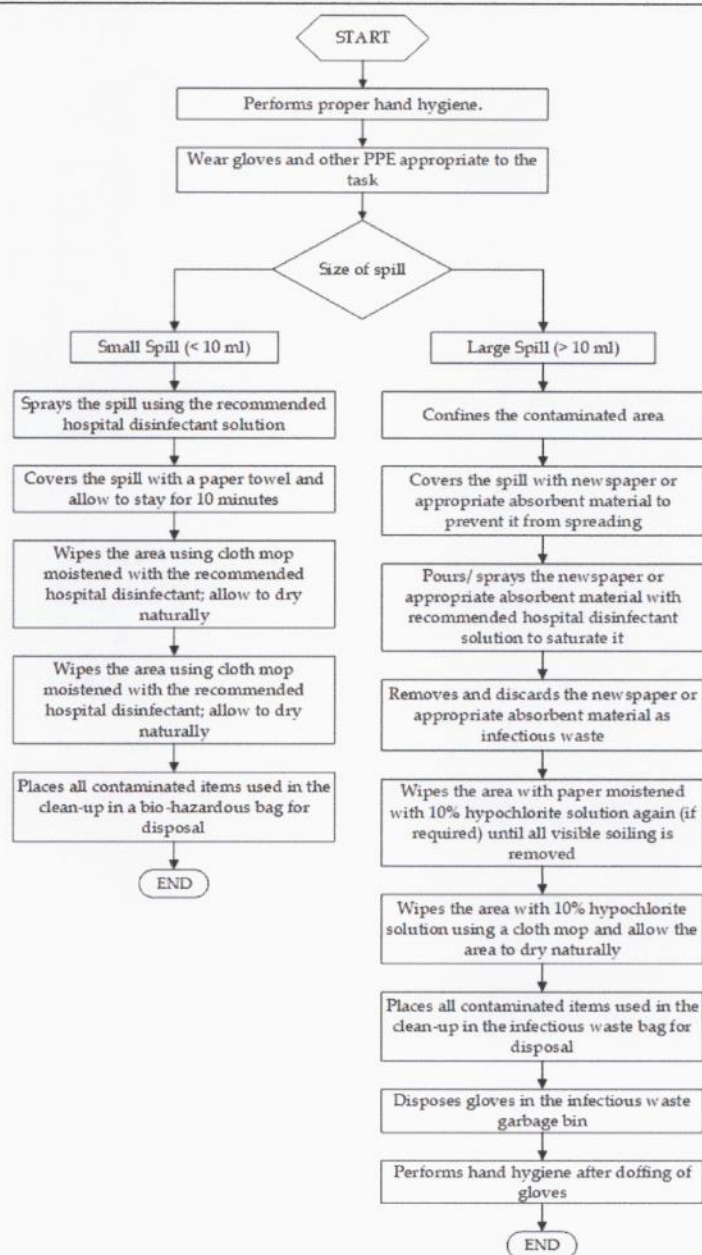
START

Performs proper hand hygiene.

Wear gloves and other PPE appropriate to the task

Size of spill

Small Spill (< 10 ml)

Sprays the spill using the recommended hospital disinfectant solution

Covers the spill with a paper towel and allow to stay for 10 minutes

Wipes the area using cloth mop moistened with the recommended hospital disinfectant; allow to dry naturally

Wipes the area using cloth mop moistened with the recommended hospital disinfectant; allow to dry naturally

Places all contaminated items used in the clean-up in a bio-hazardous bag for disposal

END

Large Spill (> 10 ml)

Confines the contaminated area

Covers the spill with newspaper or appropriate absorbent material to prevent it from spreading

Pours/ sprays the newspaper or appropriate absorbent material with recommended hospital disinfectant solution to saturate it

Removes and discards the newspaper or appropriate absorbent material as infectious waste

Wipes the area with paper moistened with 10% hypochlorite solution again (if required) until all visible soiling is removed

Wipes the area with 10% hypochlorite solution using a cloth mop and allow the area to dry naturally

Places all contaminated items used in the clean-up in the infectious waste bag for disposal

Disposes gloves in the infectious waste garbage bin

Performs hand hygiene after doffing of gloves

END